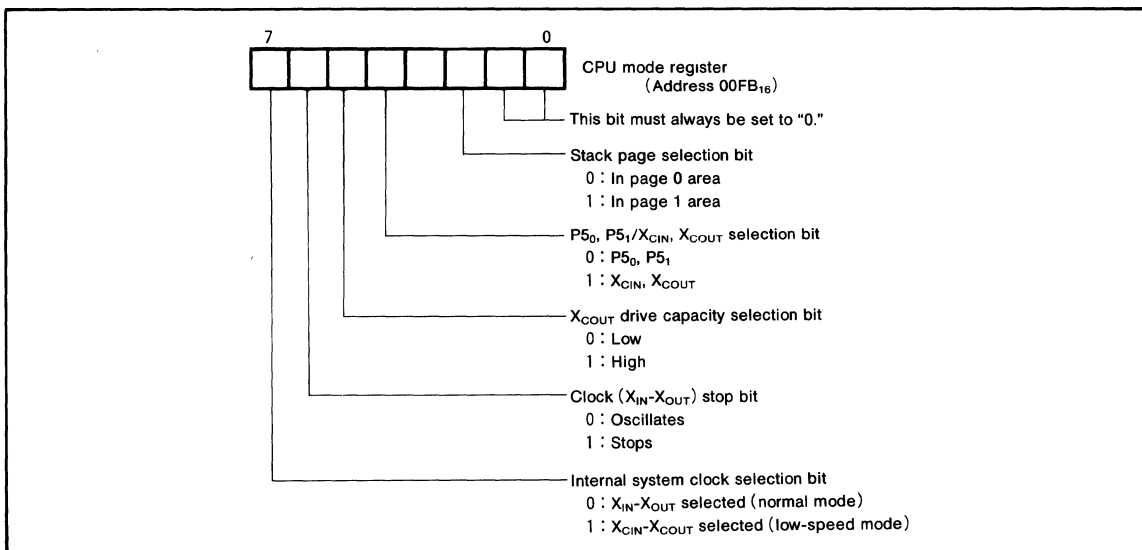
7

0

CPU mode register (Address $00FB_{16}$)

This bit must always be set to "0."

Stack page selection bit
0 : In page 0 area
1 : In page 1 area

$P5_0$, $P5_1/X_{CIN}$, $X_{COUT}$ selection bit
0 : $P5_0$, $P5_1$
1 : $X_{CIN}$, $X_{COUT}$

$X_{COUT}$ drive capacity selection bit
0 : Low
1 : High

Clock ($X_{IN}$-$X_{OUT}$) stop bit
0 : Oscillates
1 : Stops

Internal system clock selection bit
0 : $X_{IN}$-$X_{OUT}$ selected (normal mode)
1 : $X_{CIN}$-$X_{COUT}$ selected (low-speed mode)